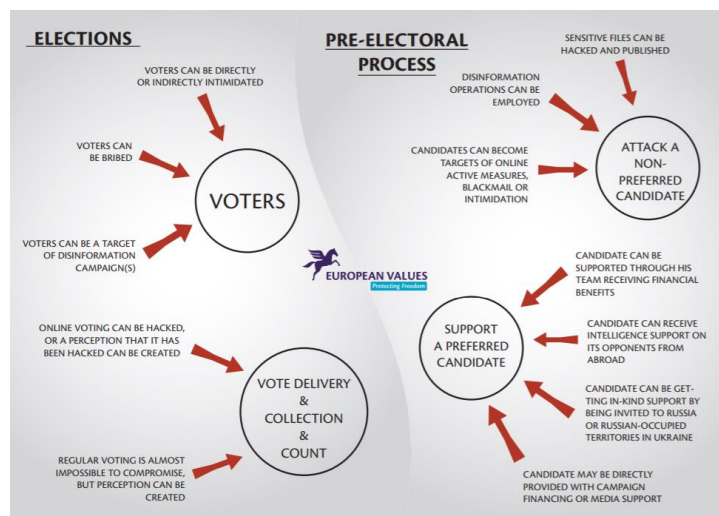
ELECTIONS

VOTERS CAN BE DIRECTLY OR INDIRECTLY INTIMIDATED

VOTERS CAN BE BRIBED

VOTERS

VOTERS CAN BE A TARGET OF DISINFORMATION CAMPAIGN(S)

ONLINE VOTING CAN BE HACKED, OR A PERCEPTION THAT IT HAS BEEN HACKED CAN BE CREATED

VOTE DELIVERY & COLLECTION & COUNT

REGULAR VOTING IS ALMOST IMPOSSIBLE TO COMPROMISE, BUT PERCEPTION CAN BE CREATED

PRE-ELECTORAL PROCESS

SENSITIVE FILES CAN BE HACKED AND PUBLISHED

DISINFORMATION OPERATIONS CAN BE EMPLOYED

CANDIDATES CAN BECOME TARGETS OF ONLINE ACTIVE MEASURES, BLACKMAIL OR INTIMIDATION

ATTACK A NON-PREFERRED CANDIDATE

EUROPEAN VALUES
Protecting Freedom

CANDIDATE CAN BE SUPPORTED THROUGH HIS TEAM RECEIVING FINANCIAL BENEFITS

SUPPORT A PREFERRED CANDIDATE

CANDIDATE CAN RECEIVE INTELLIGENCE SUPPORT ON ITS OPPONENTS FROM ABROAD

CANDIDATE CAN BE GETTING IN-KIND SUPPORT BY BEING INVITED TO RUSSIA OR RUSSIAN-OCCUPIED TERRITORIES IN UKRAINE

CANDIDATE MAY BE DIRECTLY PROVIDED WITH CAMPAIGN FINANCING OR MEDIA SUPPORT